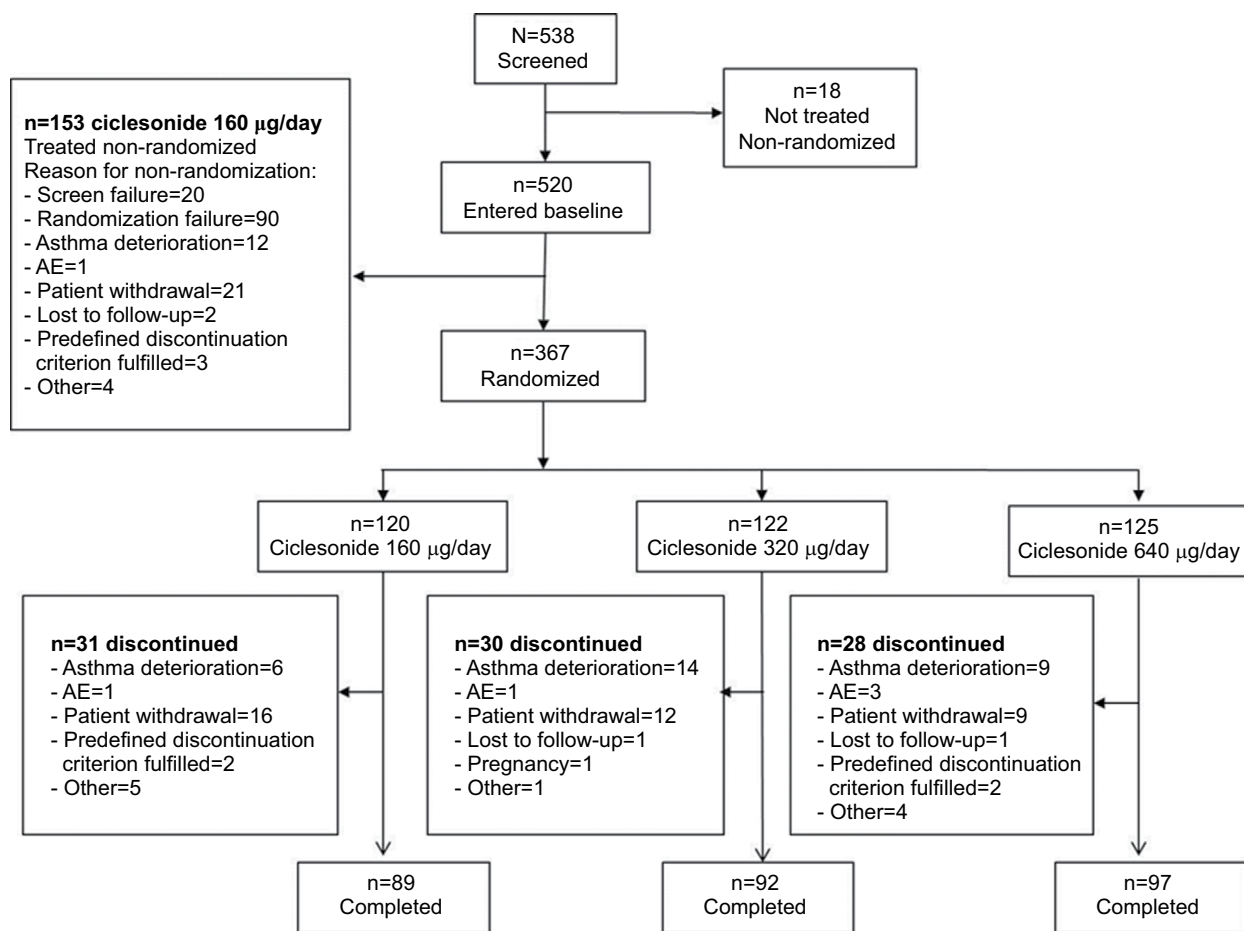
N=538
Screened

n=18
Not treated
Non-randomized

n=153 ciclesonide 160 μg/day
Treated non-randomized
Reason for non-randomization:
- Screen failure=20
- Randomization failure=90
- Asthma deterioration=12
- AE=1
- Patient withdrawal=21
- Lost to follow-up=2
- Predefined discontinuation criterion fulfilled=3
- Other=4

n=520
Entered baseline

n=367
Randomized

n=120
Ciclesonide 160 μg/day

n=122
Ciclesonide 320 μg/day

n=125
Ciclesonide 640 μg/day

n=31 discontinued
- Asthma deterioration=6
- AE=1
- Patient withdrawal=16
- Predefined discontinuation criterion fulfilled=2
- Other=5

n=30 discontinued
- Asthma deterioration=14
- AE=1
- Patient withdrawal=12
- Lost to follow-up=1
- Pregnancy=1
- Other=1

n=28 discontinued
- Asthma deterioration=9
- AE=3
- Patient withdrawal=9
- Lost to follow-up=1
- Predefined discontinuation criterion fulfilled=2
- Other=4

n=89
Completed

n=92
Completed

n=97
Completed